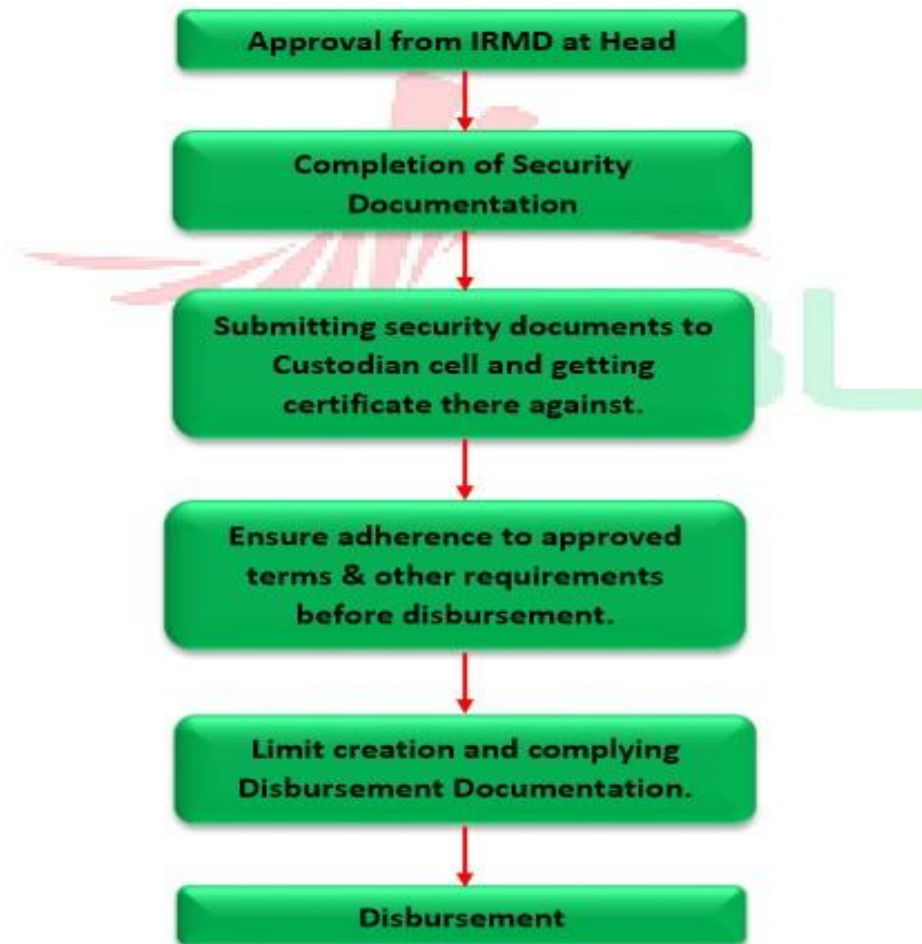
Approval from IRMD at Head

Completion of Security Documentation

Submitting security documents to Custodian cell and getting certificate there against.

Ensure adherence to approved terms & other requirements before disbursement.

Limit creation and complying Disbursement Documentation.

Disbursement